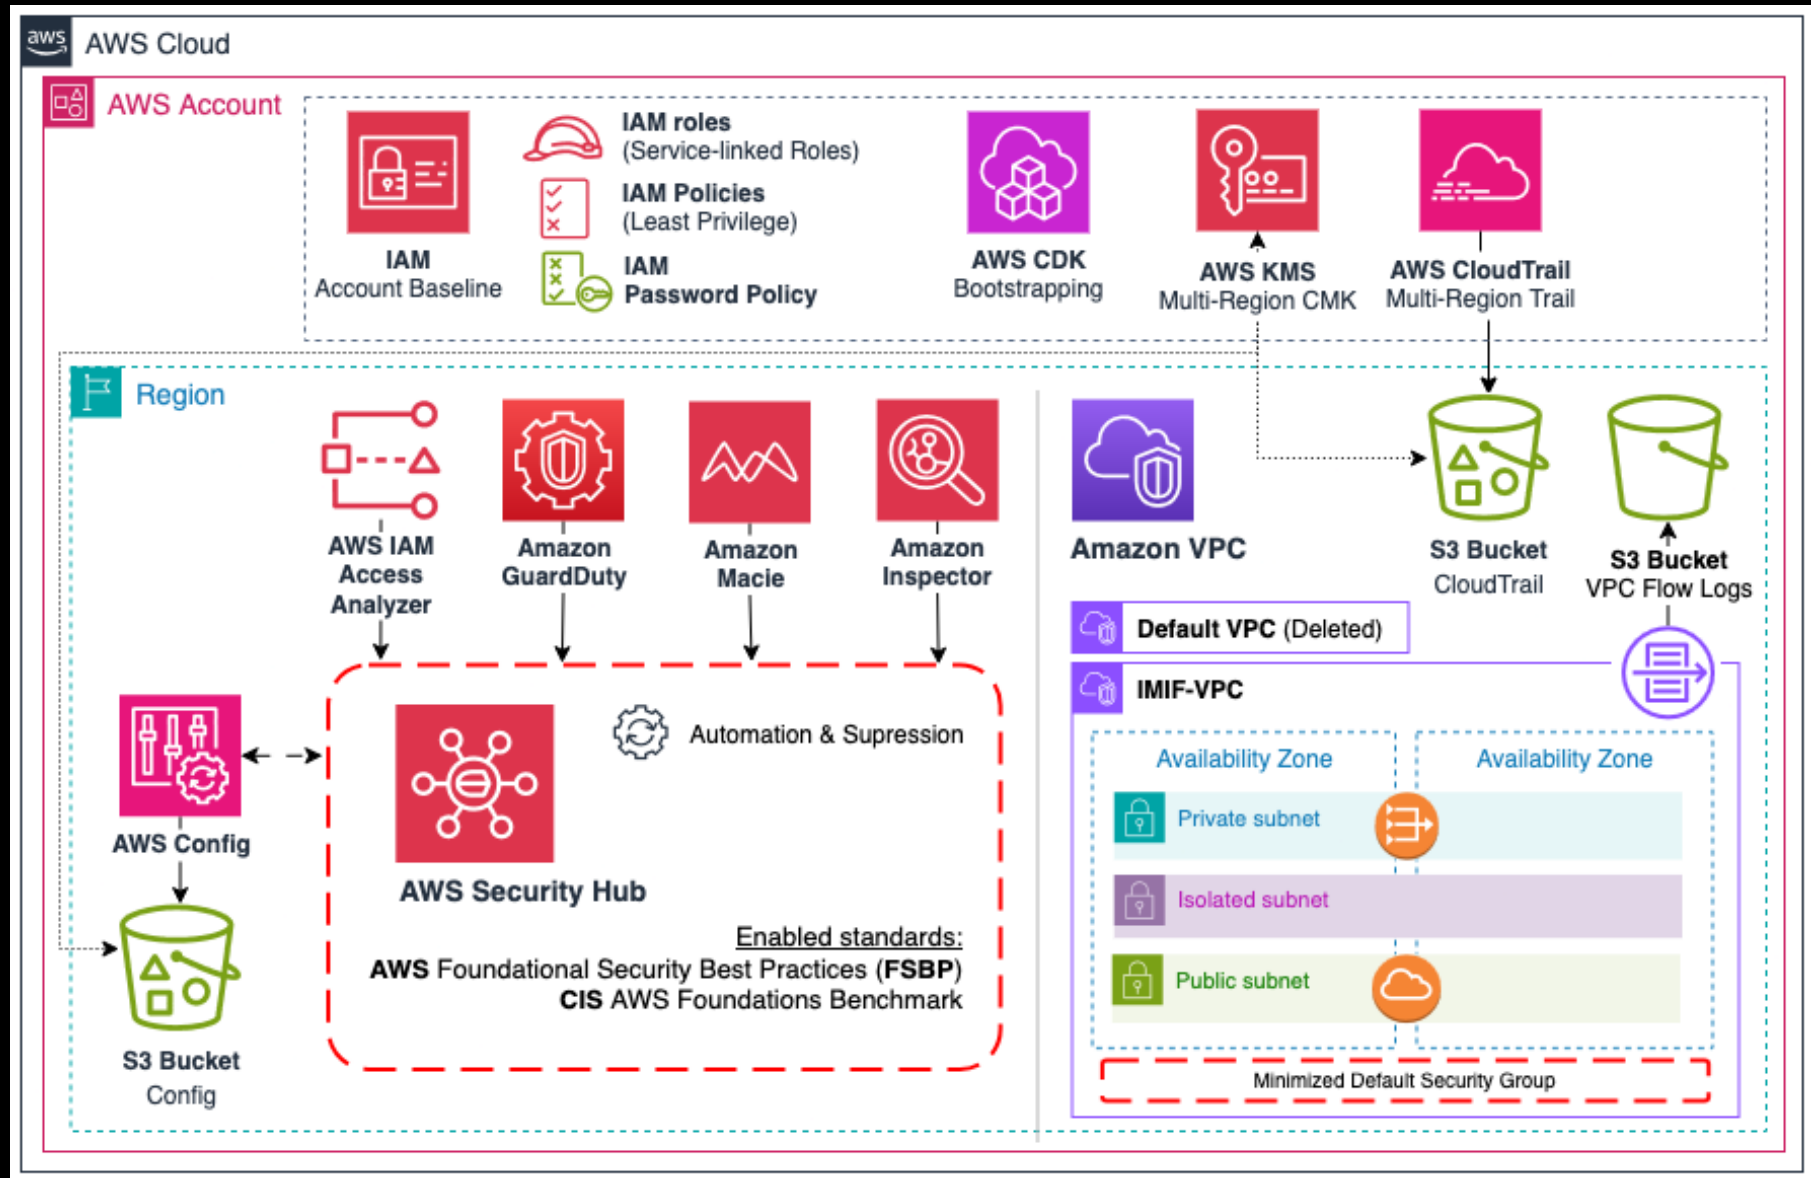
aws AWS Cloud

AWS Account

IAM Account Baseline

IAM roles (Service-linked Roles)

IAM Policies (Least Privilege)

IAM Password Policy

AWS CDK Bootstrapping

AWS KMS Multi-Region CMK

AWS CloudTrail Multi-Region Trail

Region

AWS IAM Access Analyzer

Amazon GuardDuty

Amazon Macie

Amazon Inspector

Amazon VPC

S3 Bucket CloudTrail

S3 Bucket VPC Flow Logs

Default VPC (Deleted)

IMIF-VPC

AWS Config

Automation & Supression

AWS Security Hub

Enabled standards:
AWS Foundational Security Best Practices (FSBP)
CIS AWS Foundations Benchmark

S3 Bucket Config

Availability Zone

Availability Zone

Private subnet

Isolated subnet

Public subnet

Minimized Default Security Group